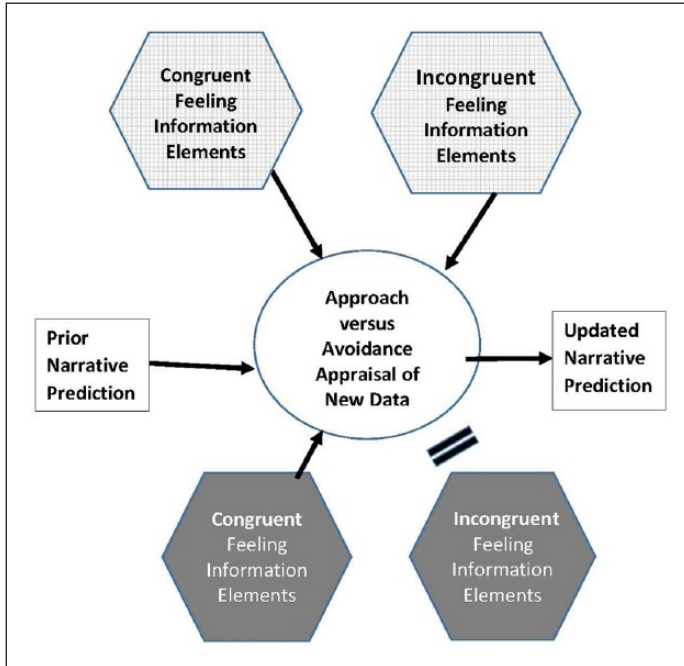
Congruent Feeling Information Elements

Incongruent Feeling Information Elements

Prior Narrative Prediction

Approach versus Avoidance Appraisal of New Data

Updated Narrative Prediction

Congruent Feeling Information Elements

Incongruent Feeling Information Elements